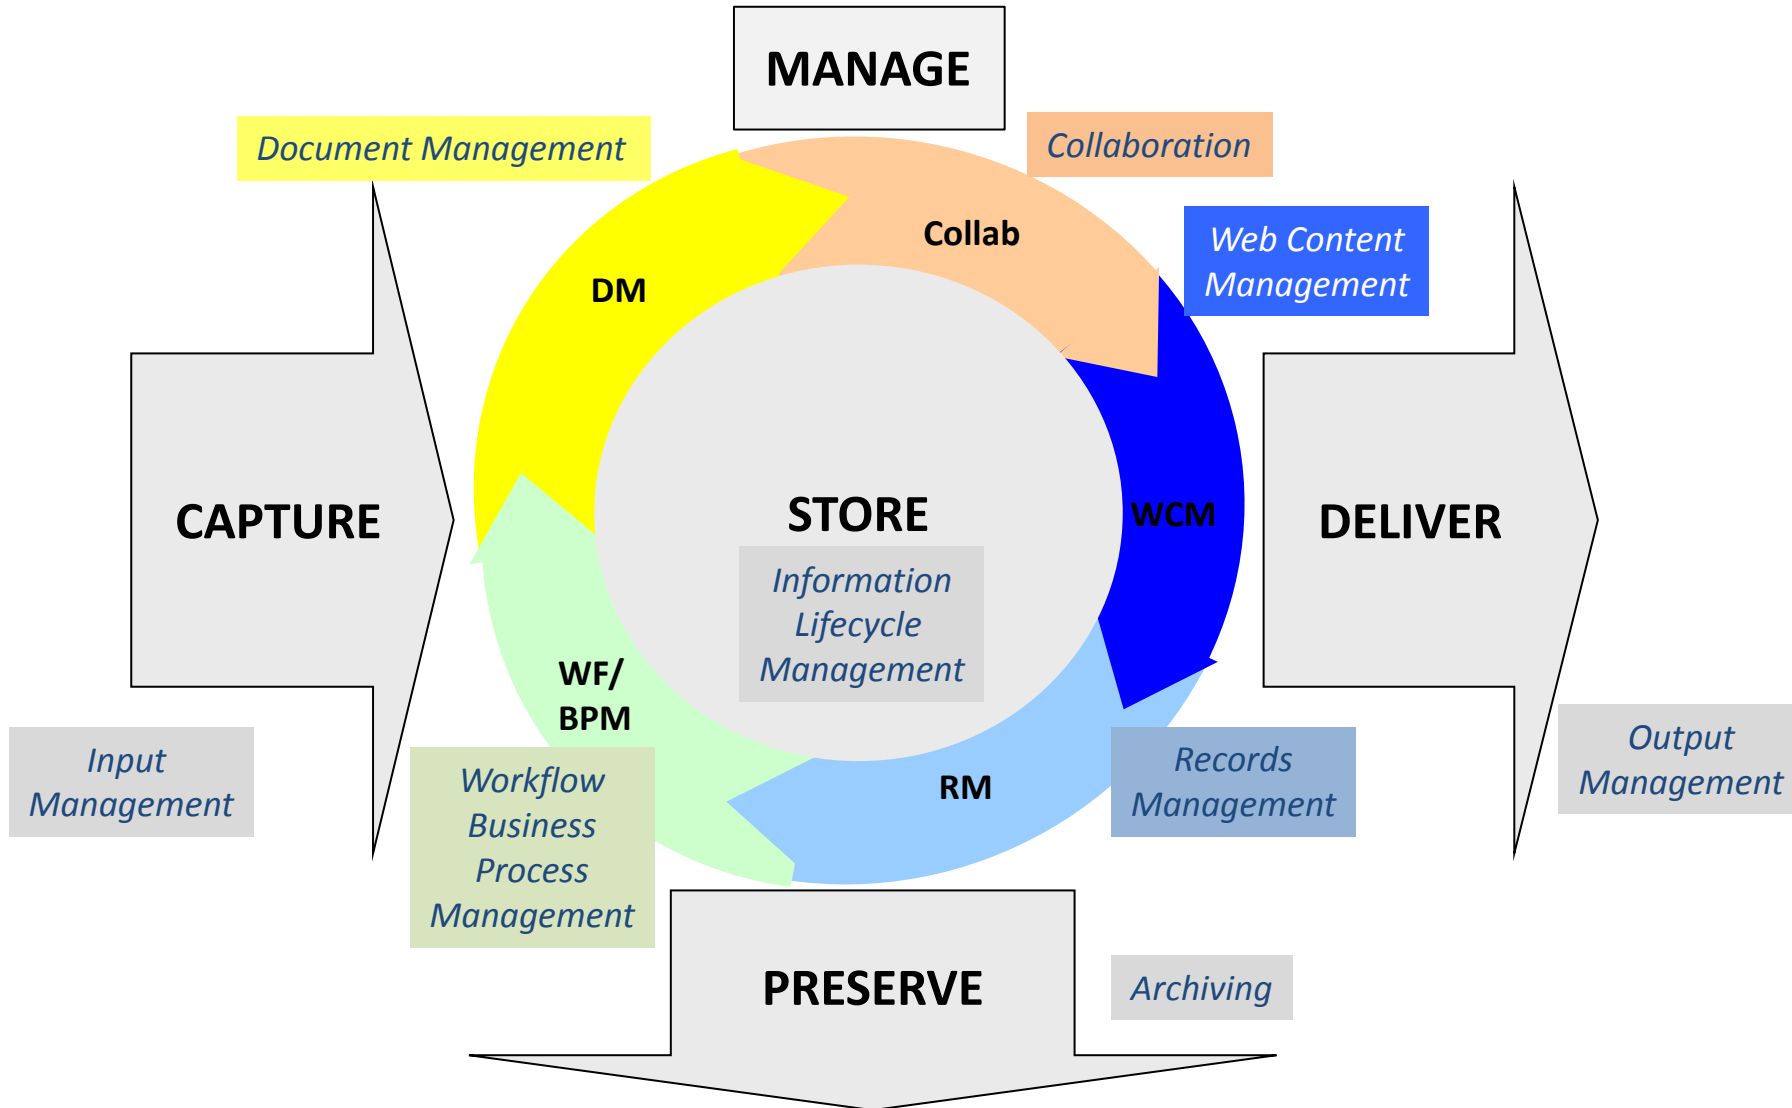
MANAGE

Document Management

Collaboration

Collab

DM

Web Content Management

CAPTURE

STORE

Information Lifecycle Management

WCM

DELIVER

WF/ BPM

RM

Input Management

Workflow Business Process Management

Records Management

Output Management

PRESERVE

Archiving